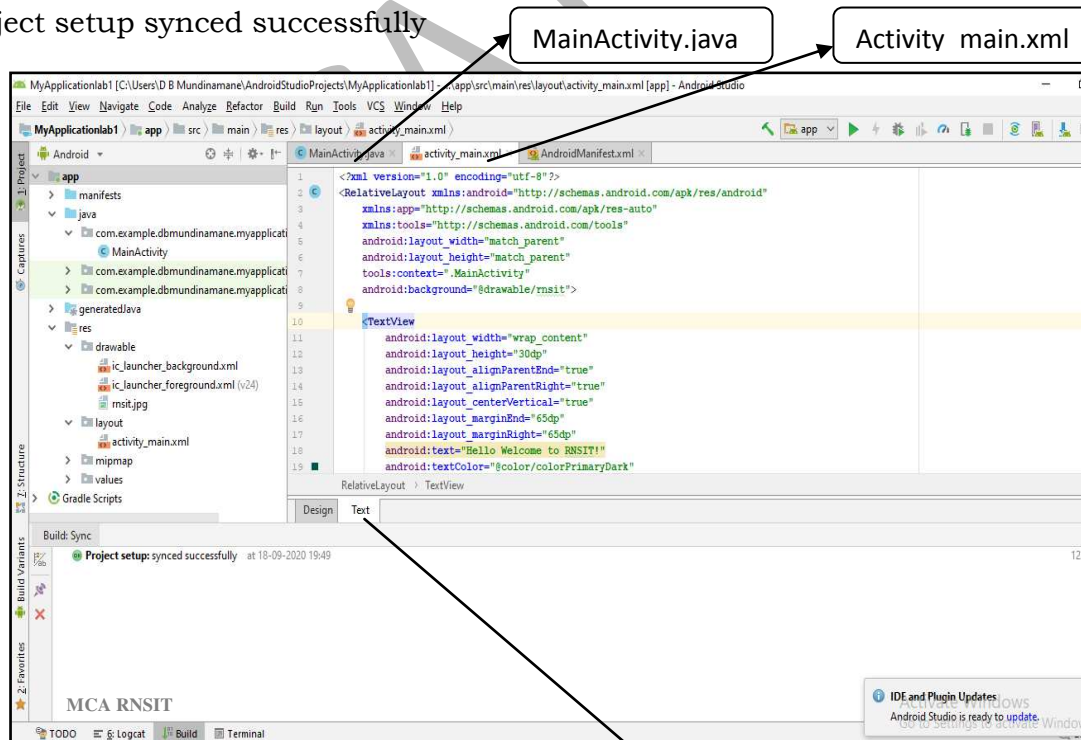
ject setup synced successfully

MainActivity.java

Activity main.xml

MyApplicationlab1 [C:\Users\D B Mundinamane\AndroidStudioProjects\MyApplicationlab1] - ...\app\src\main\res\layout\activity_main.xml [app] - Android Studio

File Edit View Navigate Code Analyze Refactor Build Run Tools VCS Window Help

MyApplicationlab1 app src main res layout activity_main.xml

app

Android

1: Project

Captures

app
manifests
java
com.example.dbmundinamane.myapplicati
MainActivity
com.example.dbmundinamane.myapplicati
com.example.dbmundinamane.myapplicati
generatedJava
res
drawable
ic_launcher_background.xml
ic_launcher_foreground.xml (v24)
rnsit.jpg
layout
activity_main.xml
mipmap
values
Gradle Scripts

MainActivity.java
activity_main.xml
AndroidManifest.xml

1 <?xml version="1.0" encoding="utf-8"?>
2 <RelativeLayout xmlns:android="http://schemas.android.com/apk/res/android"
3 xmlns:app="http://schemas.android.com/apk/res-auto"
4 xmlns:tools="http://schemas.android.com/tools"
5 android:layout_width="match_parent"
6 android:layout_height="match_parent"
7 tools:context=".MainActivity"
8 android:background="@drawable/rnsit">
9
10 <TextView
11 android:layout_width="wrap_content"
12 android:layout_height="30dp"
13 android:layout_alignParentEnd="true"
14 android:layout_alignParentRight="true"
15 android:layout_centerVertical="true"
16 android:layout_marginEnd="65dp"
17 android:layout_marginRight="65dp"
18 android:text="Hello Welcome to RNSIT!"
19 android:textColor="@color/colorPrimaryDark"

RelativeLayout > TextView

Design Text

Z: Structure

Build: Sync

Project setup: synced successfully at 18-09-2020 19:49

12

Build Variants

2: Favorites

MCA RNSIT

IDE and Plugin Updates
Android Studio is ready to update.

Activate Windows
Go to Settings to activate Windows

TODO 6: Logcat Build Terminal